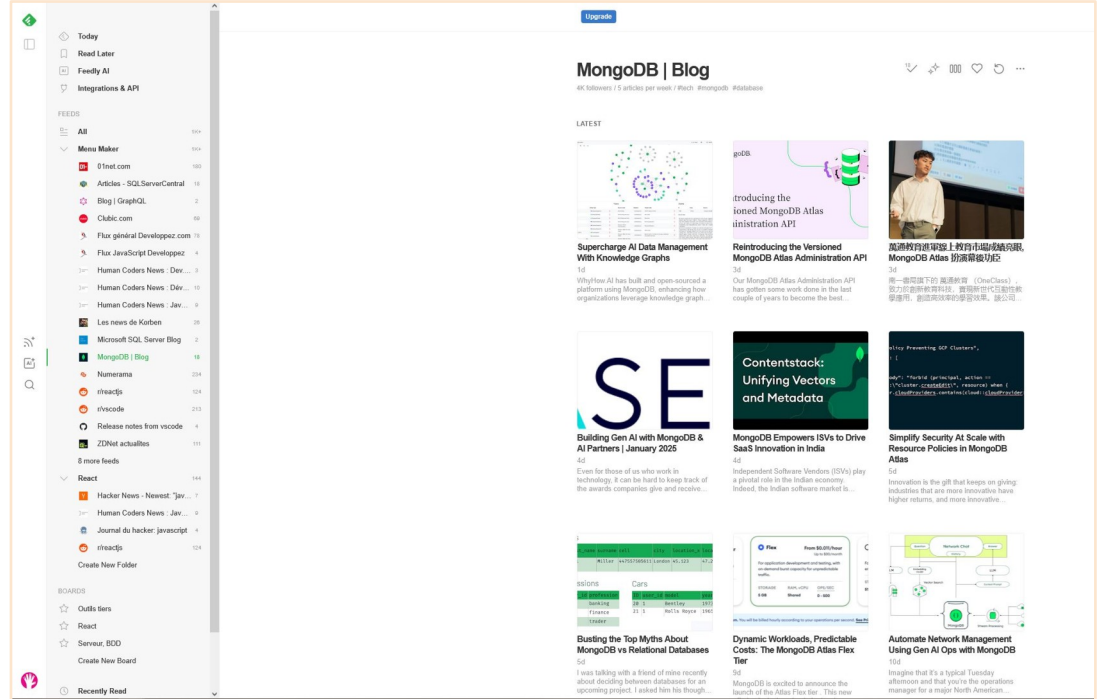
Upgrade

Today
Read Later
Feedly AI
Integrations & API

FEEDS
All 1K+
Menu Maker 1K+
01net.com 180
Articles - SQLServerCentral 15
Blog | GraphQL 2
Clubic.com 68
Flux général Developpez.com 79
Flux JavaScript Developpez 4
Human Coders News : Dev... 3
Human Coders News : Dév... 10
Human Coders News : Jav... 8
Les news de Korben 26
Microsoft SQL Server Blog 2
MongoDB | Blog 18
Numerama 234
r/reactjs 124
r/vscode 213
Release notes from vscode 4
ZDNet actualites 111
8 more feeds
React 144
Hacker News - Newest: "jav... 7
Human Coders News : Jav... 9
Journal du hacker: javascript 4
r/reactjs 124
Create New Folder

BOARDS
Outils tiers
React
Serveur, BDD
Create New Board

Recently Read

MongoDB | Blog
4K followers / 5 articles per week / #tech #mongodb #database

LATEST

Supercharge AI Data Management With Knowledge Graphs
1d
WhyHow AI has built and open-sourced a platform using MongoDB, enhancing how organizations leverage knowledge graph...

Reintroducing the Versioned MongoDB Atlas Administration API
3d
Our MongoDB Atlas Administration API has gotten some work done in the last couple of years to become the best...

萬通教育進軍線上教育市場成績亮眼, MongoDB Atlas 扮演幕後功臣
3d
南一書局旗下的 萬通教育（OneClass），致力於創新教育科技，實現新世代互動性教學應用。創造高效率的學習效果。該公司...

Building Gen AI with MongoDB & AI Partners | January 2025
4d
Even for those of us who work in technology, it can be hard to keep track of the awards companies give and receive...

Contentstack: Unifying Vectors and Metadata

MongoDB Empowers ISVs to Drive SaaS Innovation in India
4d
Independent Software Vendors (ISVs) play a pivotal role in the Indian economy. Indeed, the Indian software market is...

Simplify Security At Scale with Resource Policies in MongoDB Atlas
5d
Innovation is the gift that keeps on giving: industries that are more innovative have higher returns, and more innovative...

Busting the Top Myths About MongoDB vs Relational Databases
5d
I was talking with a friend of mine recently about deciding between databases for an upcoming project. I asked him his though...

Dynamic Workloads, Predictable Costs: The MongoDB Atlas Flex Tier
9d
MongoDB is excited to announce the launch of the Atlas Flex tier. This new

Automate Network Management Using Gen AI Ops with MongoDB
10d
Imagine that it's a typical Tuesday afternoon and that you're the operations manager for a major North American...